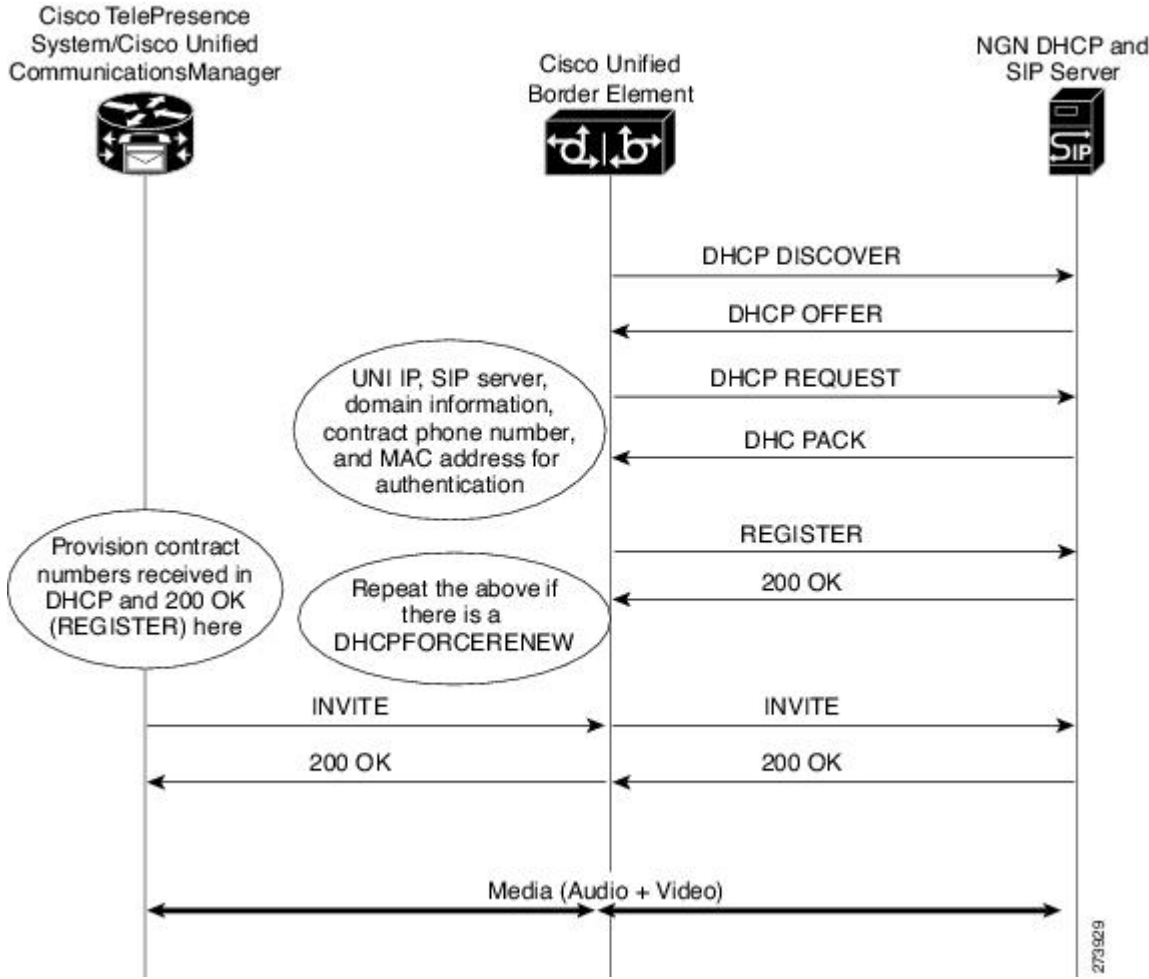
Cisco TelePresence System/Cisco Unified CommunicationsManager

Cisco Unified Border Element

NGN DHCP and SIP Server

SIP

DHCP DISCOVER

DHCP OFFER

UNI IP, SIP server, domain information, contract phone number, and MAC address for authentication

DHCP REQUEST

DHC PACK

Provision contract numbers received in DHCP and 200 OK (REGISTER) here

REGISTER

Repeat the above if there is a DHCPFORCERENEW

200 OK

INVITE

INVITE

200 OK

200 OK

Media (Audio + Video)

273929